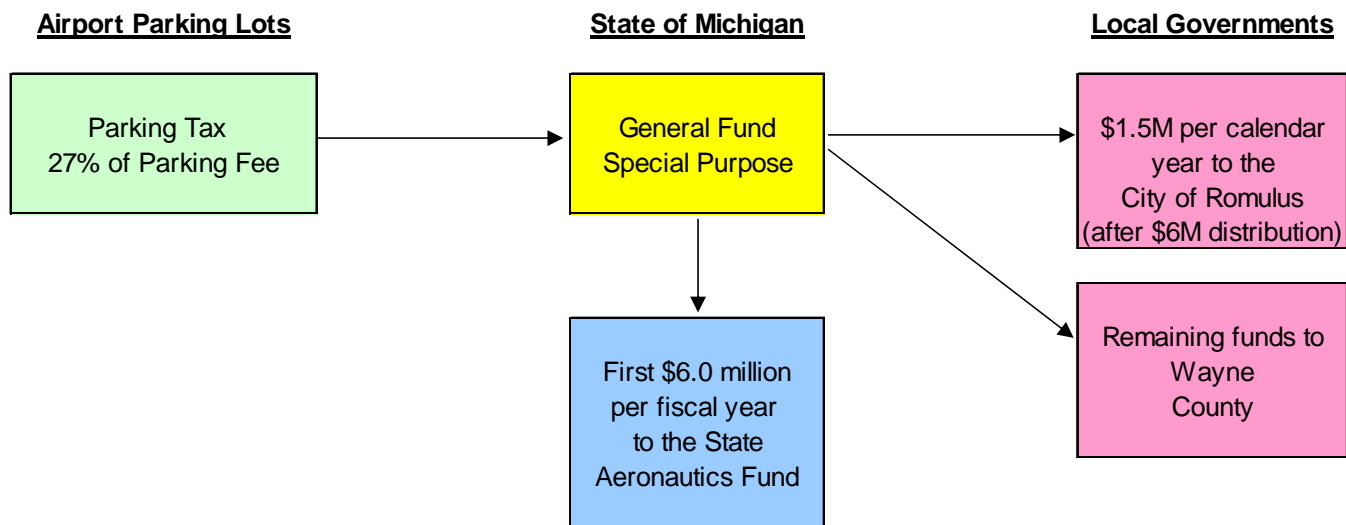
Airport Parking Lots

State of Michigan

Local Governments

Parking Tax
27% of Parking Fee

General Fund
Special Purpose

$1.5M per calendar year to the City of Romulus (after $6M distribution)

Remaining funds to Wayne County

First $6.0 million per fiscal year to the State Aeronautics Fund